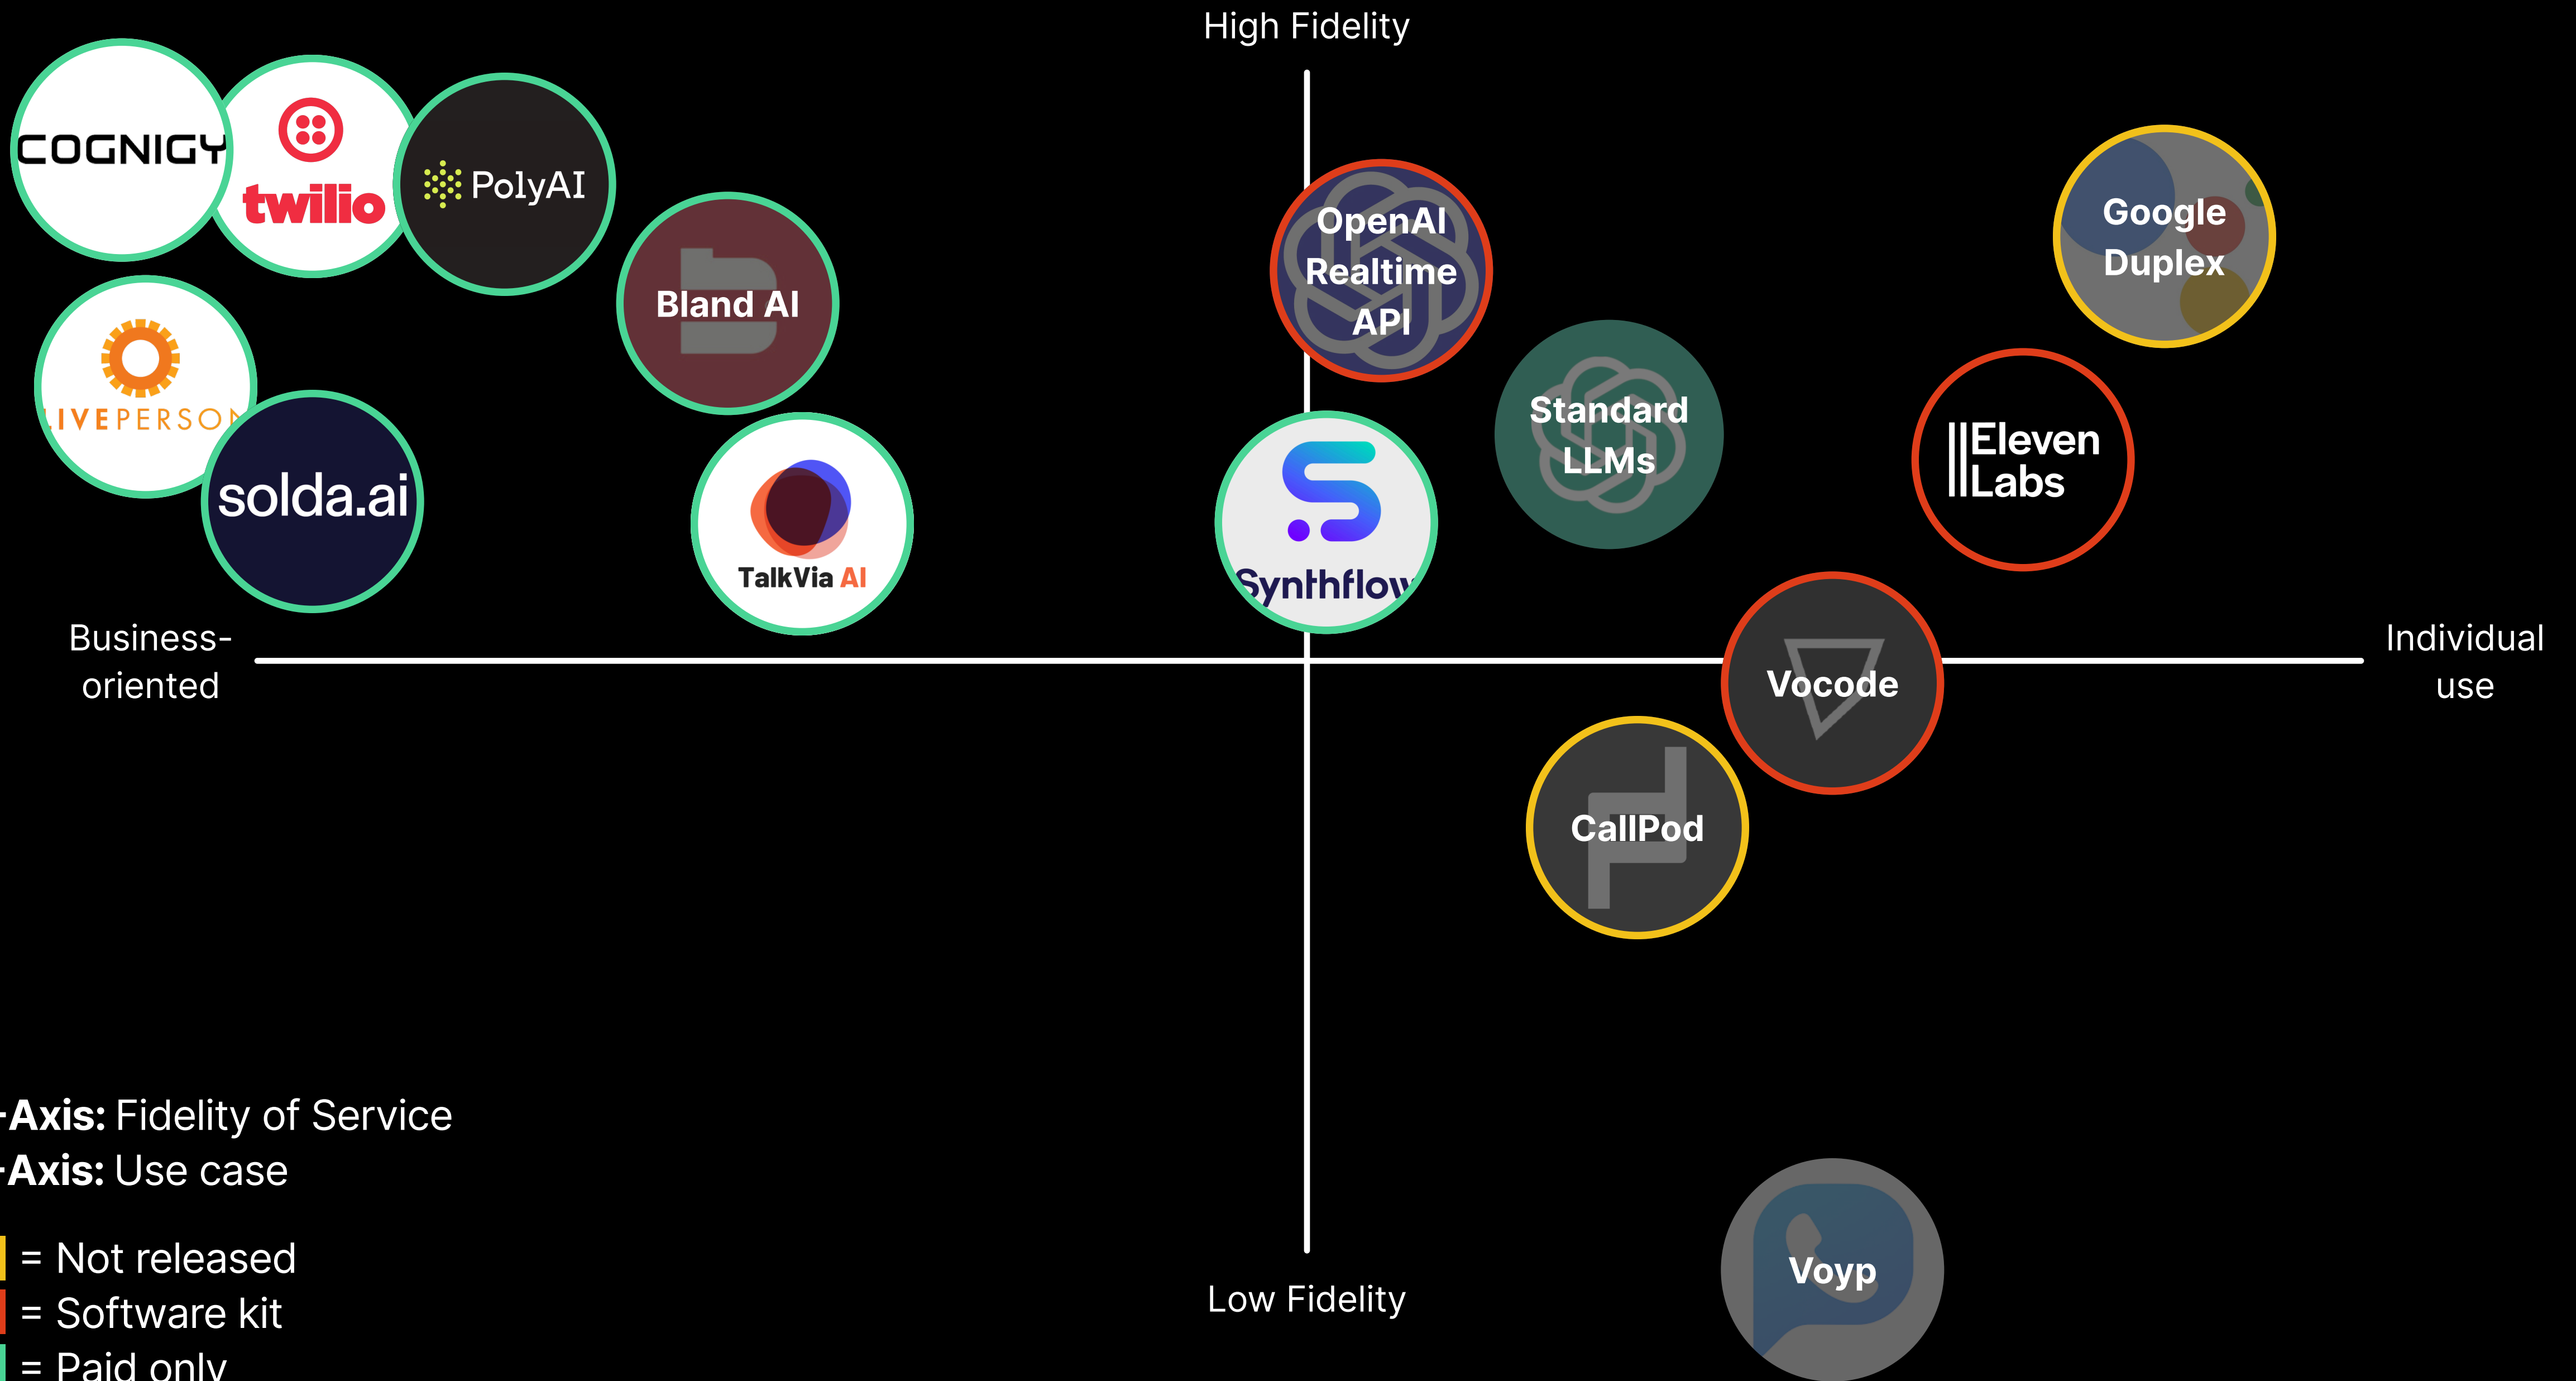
High Fidelity

COGNIGY

twilio

PolyAI

Bland AI

OpenAI Realtime API

Google Duplex

LIVEPERSON

solda.ai

TalkVia AI

Synthflow

Standard LLMs

ElevenLabs

Business-oriented

Vocode

Individual use

CallPod

Voyp

Low Fidelity

-Axis: Fidelity of Service
-Axis: Use case

= Not released
= Software kit
= Paid only